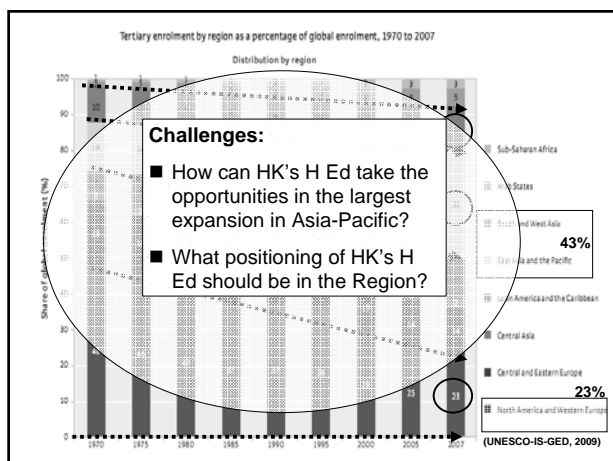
Tertiary enrolment by region as a percentage of global enrolment, 1970 to 2007

Distribution by region

Challenges:

■ How can HK's H Ed take the opportunities in the largest expansion in Asia-Pacific?

■ What positioning of HK's H Ed should be in the Region?

100
90
80
70
60
50
40
30
20
10
0

Share of global enrolment (%)

1970 1975 1980 1985 1990 1995 2000 2005 2007

3 3 3 10 25 23

Sub-Saharan Africa

Arab States

South and West Asia

East Asia and the Pacific

43%

Latin America and the Caribbean

Central Asia

Central and Eastern Europe

23%

North America and Western Europe

(UNESCO-IS-GED, 2009)